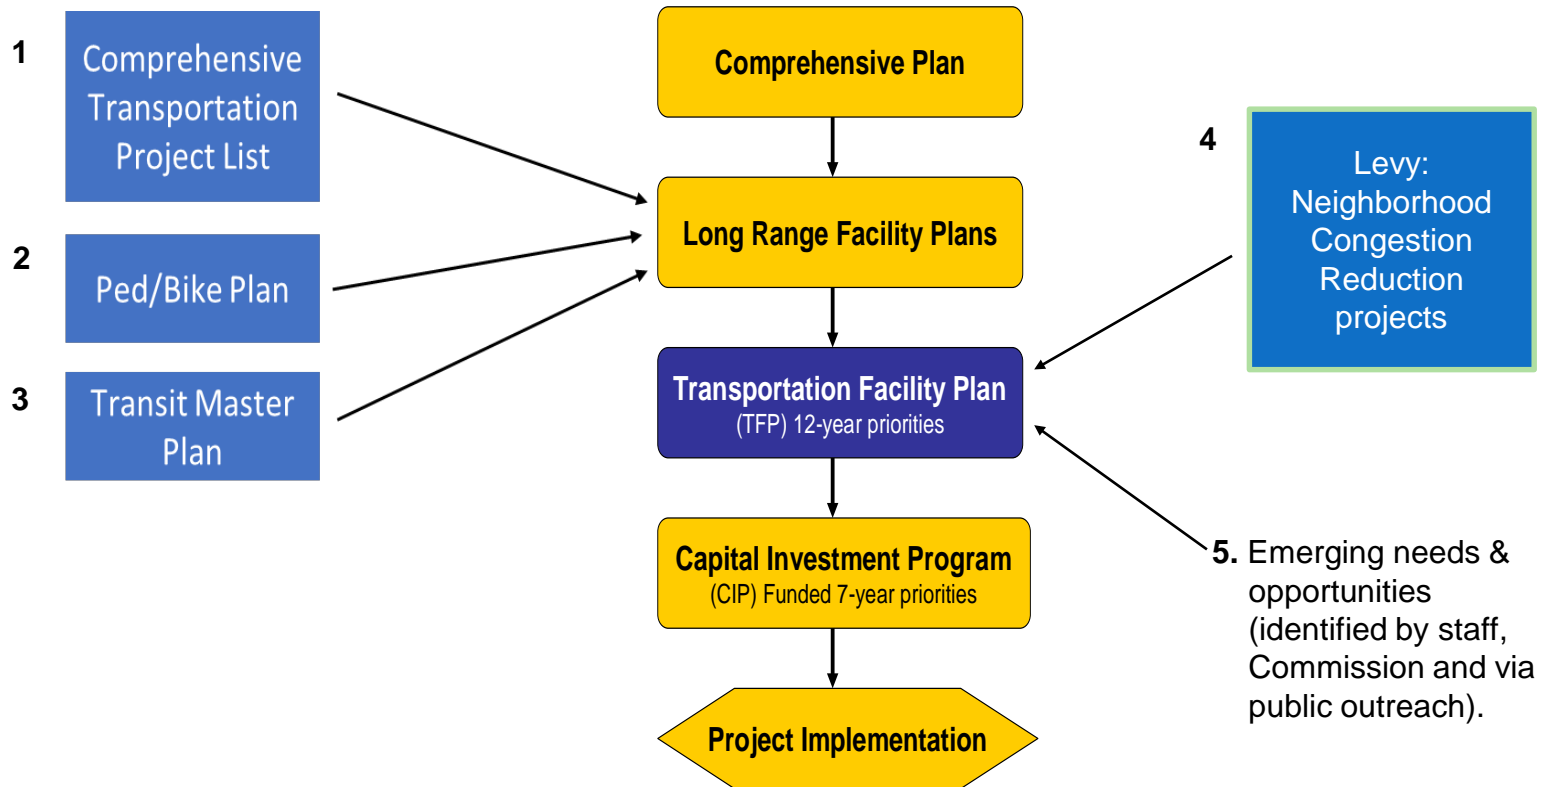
1 Comprehensive Transportation Project List

2 Ped/Bike Plan

3 Transit Master Plan

Comprehensive Plan

Long Range Facility Plans

Transportation Facility Plan
(TFP) 12-year priorities

Capital Investment Program
(CIP) Funded 7-year priorities

Project Implementation

4 Levy: Neighborhood Congestion Reduction projects

5. Emerging needs & opportunities (identified by staff, Commission and via public outreach).